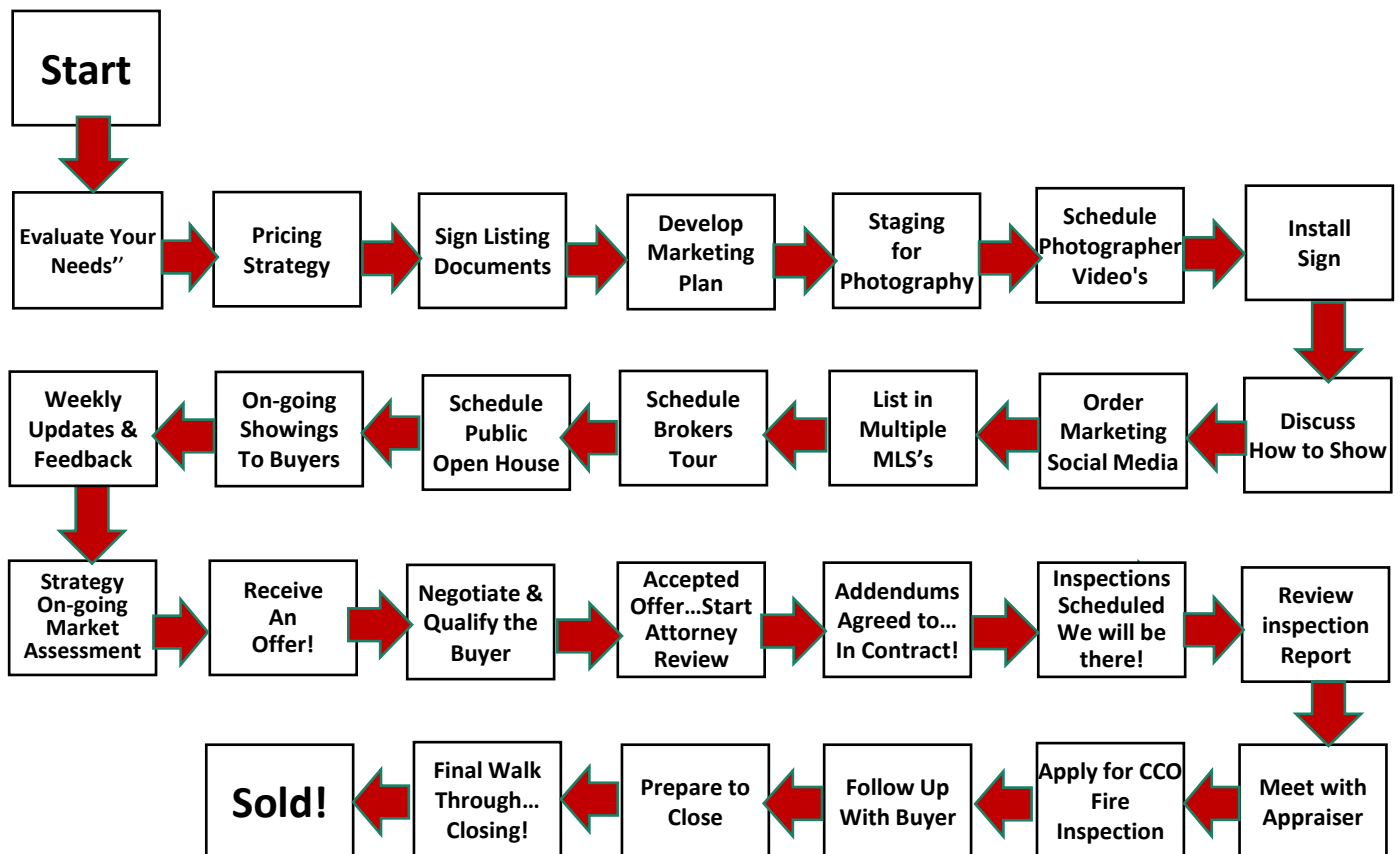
Start

Evaluate Your Needs’’

Pricing Strategy

Sign Listing Documents

Develop Marketing Plan

Staging for Photography

Schedule Photographer Video's

Install Sign

Discuss How to Show

Order Marketing Social Media

List in Multiple MLS’s

Schedule Brokers Tour

Schedule Public Open House

On-going Showings To Buyers

Weekly Updates & Feedback

Strategy On-going Market Assessment

Receive An Offer!

Negotiate & Qualify the Buyer

Accepted Offer…Start Attorney Review

Addendums Agreed to… In Contract!

Inspections Scheduled We will be there!

Review inspection Report

Meet with Appraiser

Apply for CCO Fire Inspection

Follow Up With Buyer

Prepare to Close

Final Walk Through… Closing!

Sold!